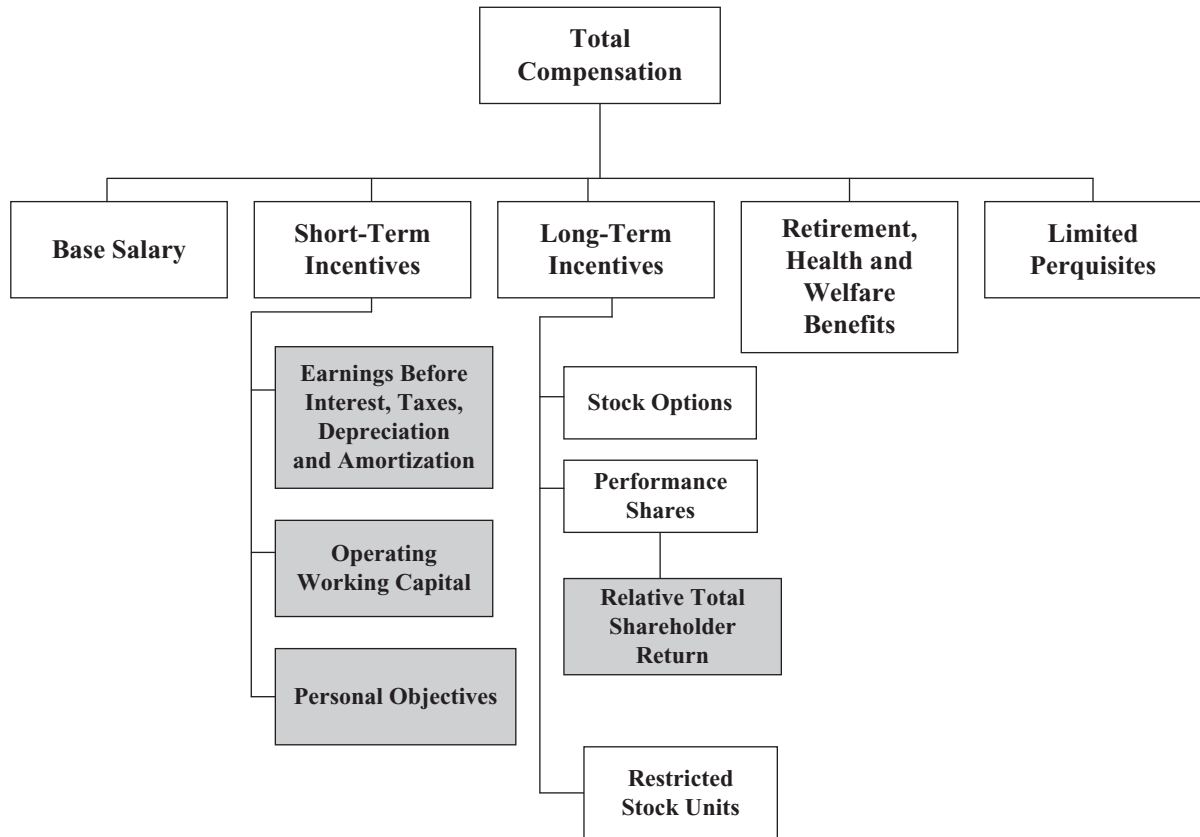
Total Compensation

Base Salary

Short-Term Incentives

Long-Term Incentives

Retirement, Health and Welfare Benefits

Limited Perquisites

Earnings Before Interest, Taxes, Depreciation and Amortization

Operating Working Capital

Personal Objectives

Stock Options

Performance Shares

Relative Total Shareholder Return

Restricted Stock Units